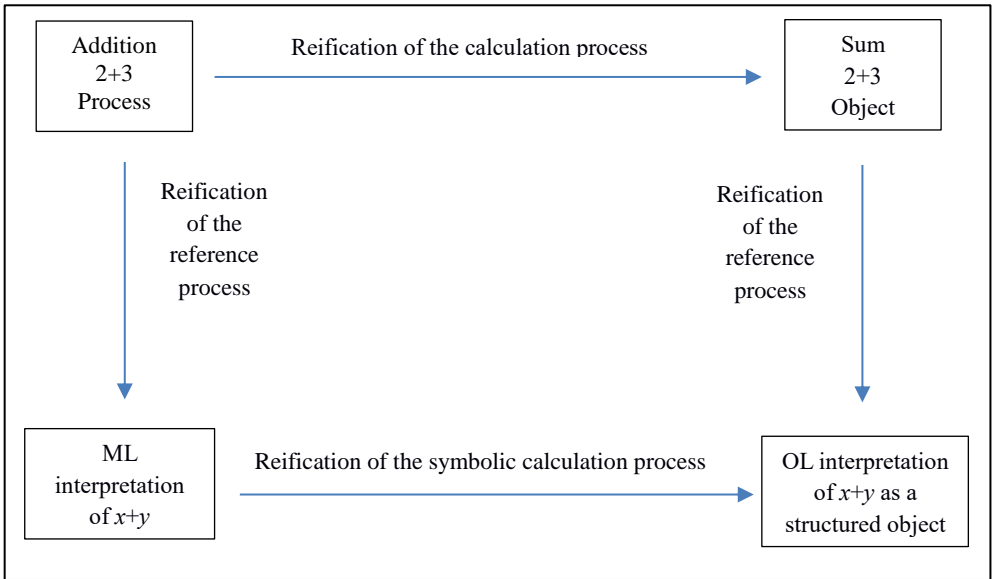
Addition
2+3
Process

Reification of the calculation process

Sum
2+3
Object

Reification of the reference process

Reification of the reference process

ML interpretation of $x+y$

Reification of the symbolic calculation process

OL interpretation of $x+y$ as a structured object